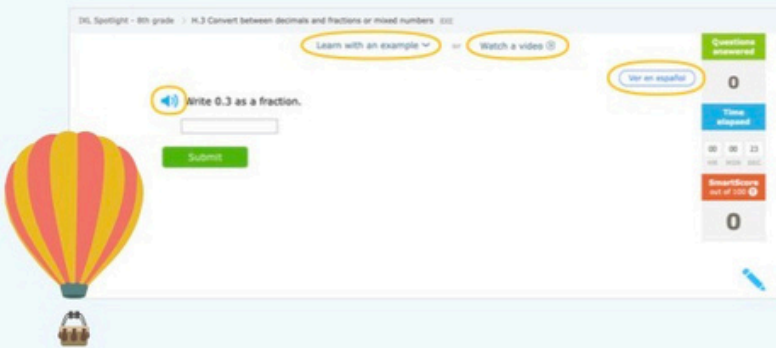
IXL Spotlight - 8th grade > H.3 Convert between decimals and fractions or mixed numbers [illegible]

Learn with an example or Watch a video

Ver en español

Write 0.3 as a fraction.

Submit

Questions answered

0

Time elapsed

00 00 21
HR MIN SEC

SmartScore out of 100

0